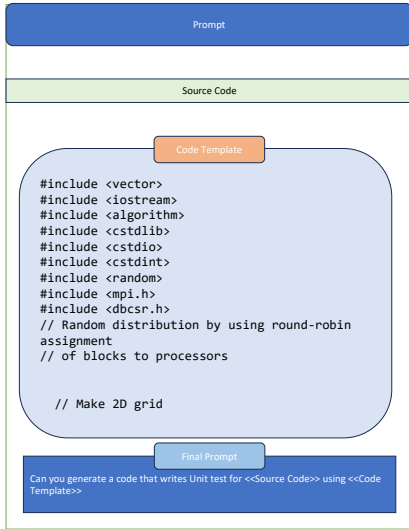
Prompt

Source Code

Code Template

#include <vector>
#include <iostream>
#include <algorithm>
#include <cstdlib>
#include <cstdio>
#include <cstdint>
#include <random>
#include <mpi.h>
#include <dbcsr.h>
// Random distribution by using round-robin assignment
// of blocks to processors

// Make 2D grid

Final Prompt

Can you generate a code that writes Unit test for <<Source Code>> using <<Code Template>>